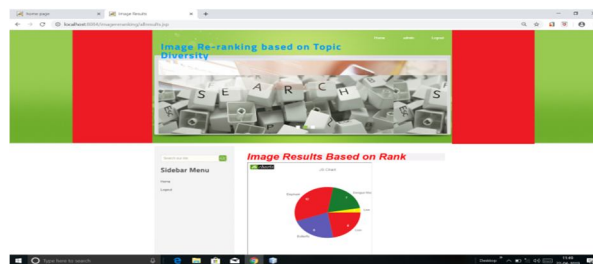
home page
Image Results
localhost:8084/Imagereranking/allresults.jsp
Image Re-ranking based on Topic Diversity
Home
Admin
Logout
S E A R C H E S
Search for me
Sidebar Menu
Home
Logout
Image Results Based on Rank
JS Chart
Type here to search
Desktop
11:44